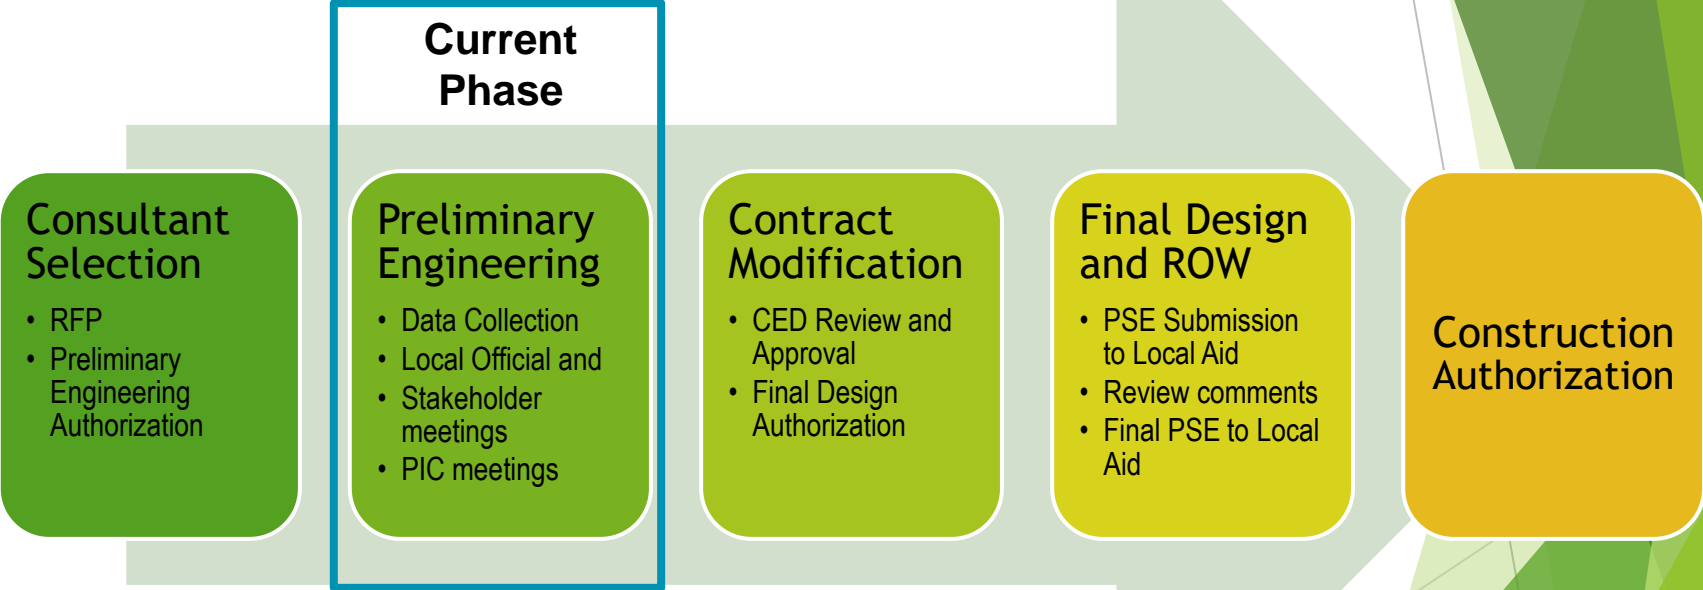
Current Phase

Consultant Selection

- RFP
- Preliminary Engineering Authorization

Preliminary Engineering

- Data Collection
- Local Official and
- Stakeholder meetings
- PIC meetings

Contract Modification

- CED Review and Approval
- Final Design Authorization

Final Design and ROW

- PSE Submission to Local Aid
- Review comments
- Final PSE to Local Aid

Construction Authorization